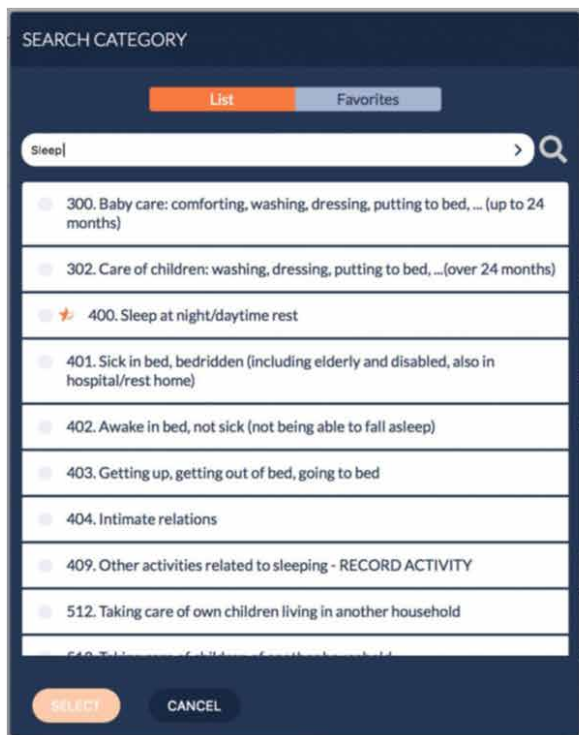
SEARCH CATEGORY

List Favorites

Sleep|

300. Baby care: comforting, washing, dressing, putting to bed, ... (up to 24 months)

302. Care of children: washing, dressing, putting to bed, ...(over 24 months)

400. Sleep at night/daytime rest

401. Sick in bed, bedridden (including elderly and disabled, also in hospital/rest home)

402. Awake in bed, not sick (not being able to fall asleep)

403. Getting up, getting out of bed, going to bed

404. Intimate relations

409. Other activities related to sleeping - RECORD ACTIVITY

512. Taking care of own children living in another household

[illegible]

SELECT CANCEL